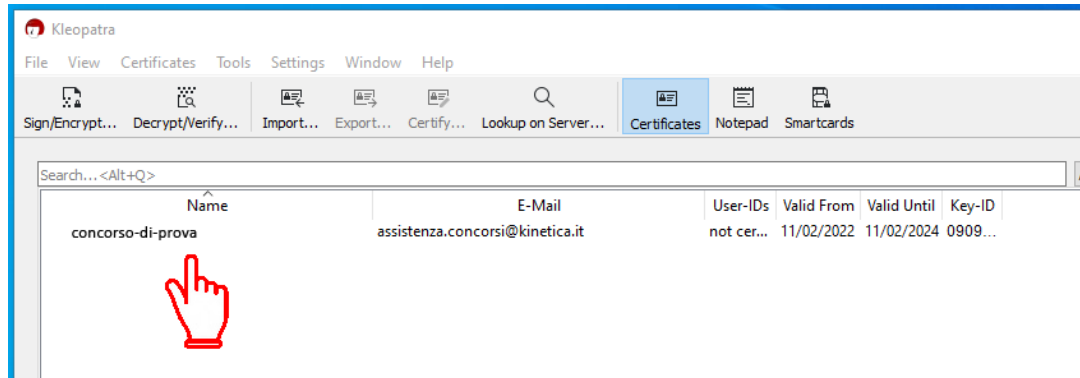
Kleopatra

File View Certificates Tools Settings Window Help

Sign/Encrypt... Decrypt/Verify... Import... Export... Certify... Lookup on Server... Certificates Notepad Smartcards

Search...<Alt+Q>

| Name | E-Mail | User-IDs | Valid From | Valid Until | Key-ID |
|---|---|---|---|---|---|
| concorso-di-prova | assistenza.concorsi@kinetica.it | not cer... | 11/02/2022 | 11/02/2024 | 0909... |